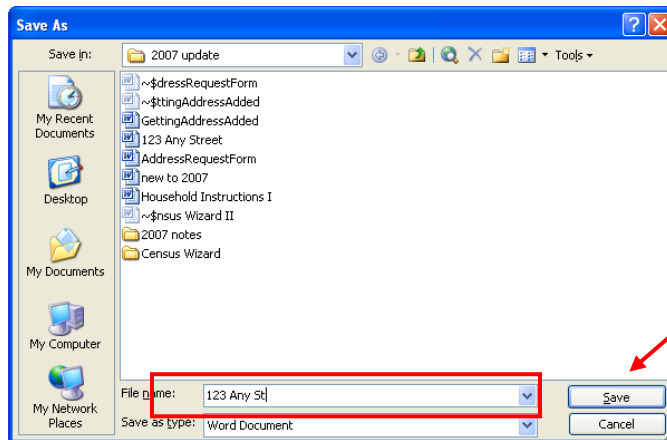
Save As

Save in: 2007 update

Tools

My Recent Documents

Desktop

My Documents

My Computer

My Network Places

~$dressRequestForm
~$ttingAddressAdded
GettingAddressAdded
123 Any Street
AddressRequestForm
new to 2007
Household Instructions I
~$nsus Wizard II
2007 notes
Census Wizard

File name: 123 Any St

Save as type: Word Document

Save

Cancel